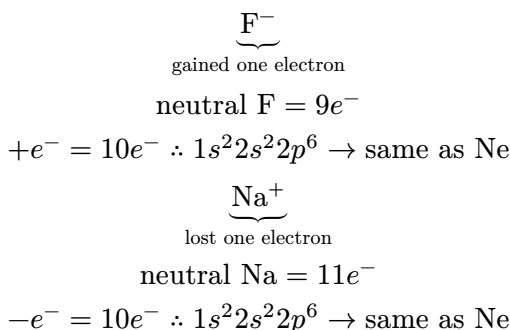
$\underbrace{\text{F}^-}_{\text{gained one electron}}$

neutral $\text{F} = 9e^-$

$+e^- = 10e^- \therefore 1s^2 2s^2 2p^6 \rightarrow$ same as Ne

$\underbrace{\text{Na}^+}_{\text{lost one electron}}$

neutral $\text{Na} = 11e^-$

$-e^- = 10e^- \therefore 1s^2 2s^2 2p^6 \rightarrow$ same as Ne